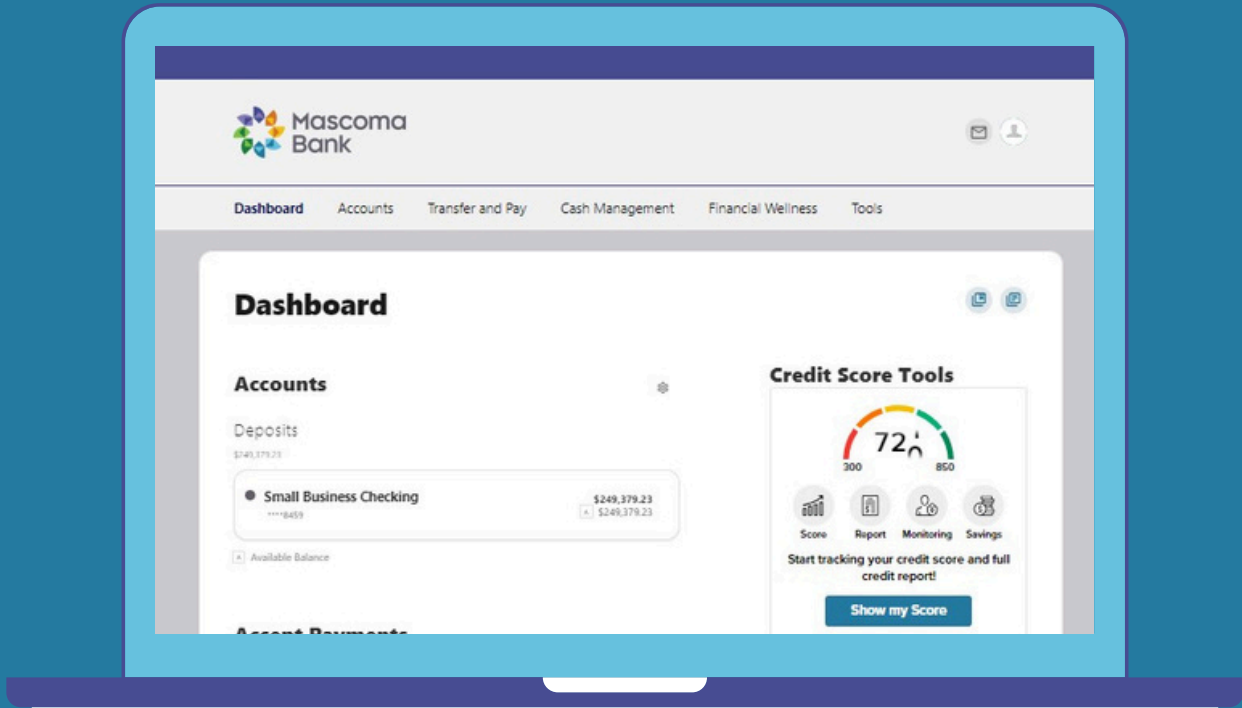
Mascoma Bank

Dashboard Accounts Transfer and Pay Cash Management Financial Wellness Tools

Dashboard

Accounts

Deposits

$249,379.23

Small Business Checking
****8459

$249,379.23
A $249,379.23

A Available Balance

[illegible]

Credit Score Tools

72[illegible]

300 850

Score Report Monitoring Savings

Start tracking your credit score and full credit report!

Show my Score